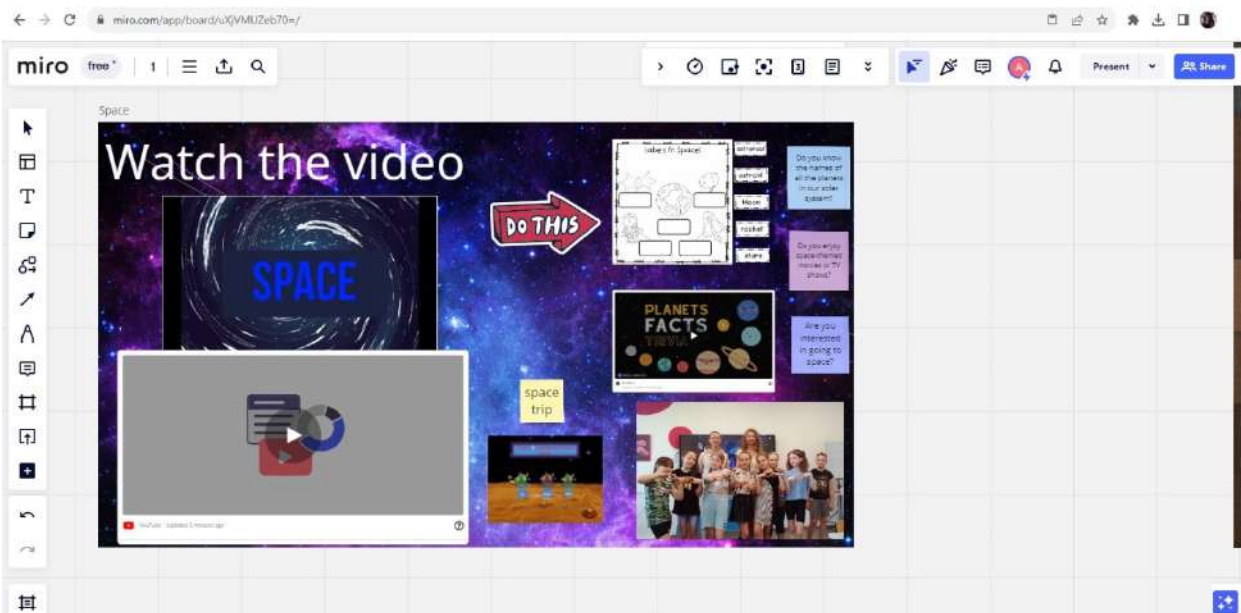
miro.com/app/board/uXjVMUZeb70=/

miro free 1

Present Share

Space

Watch the video

SPACE

DO THIS

labels in Space!

astronaut

asteroid

Moon

rocket

stars

Do you know the names of all the planets in our solar system?

Do you enjoy space-themed movies or TV shows?

Are you interested in going to space?

PLANETS FACTS TRIVIA

space trip

YouTube · Updated 5 minutes ago